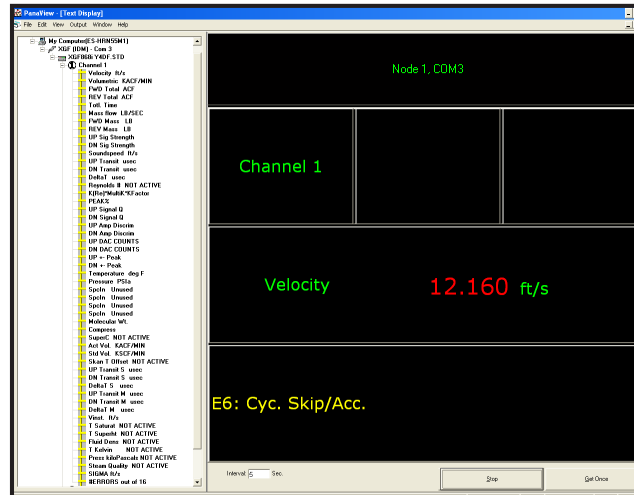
PanaView - [Text Display]
File Edit View Output Window Help

My Computer(ES-HRN55M1)
XGF (IDM) - Com 3
XGF868i Y4DF STD
Channel 1
Velocity ft/s
Volumetric KACF/MIN
FWD Total ACF
REV Total ACF
Totl. Time
Mass flow LB/SEC
FWD Mass LB
REV Mass LB
UP Sig Strength
DN Sig Strength
Soundspeed ft/s
UP Transit usec
DN Transit usec
DeltaT usec
Reynolds # NOT ACTIVE
K(Re)*MultiK*KFactor
PEAK%
UP Signal Q
DN Signal Q
UP Amp Discrim
DN Amp Discrim
UP DAC COUNTS
DN DAC COUNTS
UP +- Peak
DN +- Peak
Temperature deg F
Pressure PSIa
Spcln Unused
Spcln Unused
Spcln Unused
Spcln Unused
Molecular Wt.
Compress
SuperC NOT ACTIVE
Act Vol. KACF/MIN
Std Vol. KSCF/MIN
Skan T Offset NOT ACTIVE
UP Transit S usec
DN Transit S usec
DeltaT S usec
UP Transit M usec
DN Transit M usec
DeltaT M usec
Vinst. ft/s
T Saturat NOT ACTIVE
T SuperHt NOT ACTIVE
Fluid Dens NOT ACTIVE
T Kelvin NOT ACTIVE
Press kiloPascals NOT ACTIVE
Steam Quality NOT ACTIVE
SIGMA ft/s
#ERRORS out of 16

Node 1, COM3

Channel 1

Velocity 12.160 ft/s

E6: Cyc. Skip/Acc.

Interval 5 Sec.

Stop

Get Once